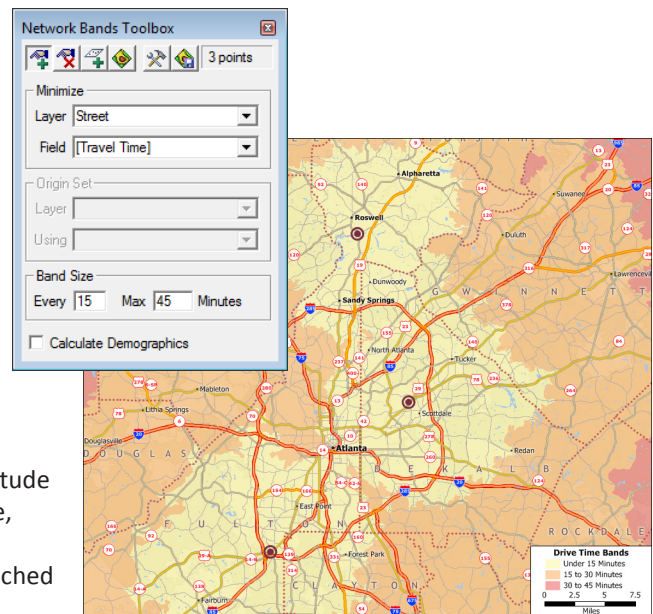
Network Bands Toolbox

3 points

Minimize

Layer Street

Field [Travel Time]

Origin Set

Layer

Using

Band Size

Every 15 Max 45 Minutes

Calculate Demographics

tude
e,

ched

Alpharetta
Roswell
Suwanee
Duluth
Lawrencevi
Dunwoody
Sandy Springs
G W I N N E T T
North Atlanta
Tucker
Mableton
Scottdale
Lithia Springs
Douglasville
D O U G L A S
Atlanta
D E K A L B
Redan
East Point
F U L T O N
R O C K D A L E
Forest Park
C L A Y T O N
Fairburn

Drive Time Bands
Under 15 Minutes
15 to 30 Minutes
30 to 45 Minutes
0 2.5 5 7.5
Miles